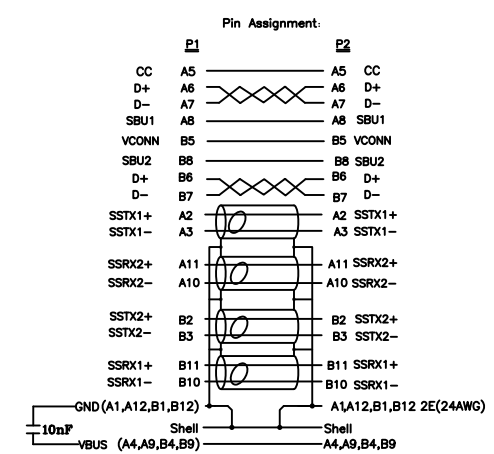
Pin Assignment:

P1

P2

| | P1 | | P2 | |
|---|---|---|---|---|
| CC | A5 | | A5 | CC |
| D+ | A6 | | A6 | D+ |
| D− | A7 | | A7 | D− |
| SBU1 | A8 | | A8 | SBU1 |
| VCONN | B5 | | B5 | VCONN |
| SBU2 | B8 | | B8 | SBU2 |
| D+ | B6 | | B6 | D+ |
| D− | B7 | | B7 | D− |
| SSTX1+ | A2 | | A2 | SSTX1+ |
| SSTX1− | A3 | | A3 | SSTX1− |
| SSRX2+ | A11 | | A11 | SSRX2+ |
| SSRX2− | A10 | | A10 | SSRX2− |
| SSTX2+ | B2 | | B2 | SSTX2+ |
| SSTX2− | B3 | | B3 | SSTX2− |
| SSRX1+ | B11 | | B11 | SSRX1+ |
| SSRX1− | B10 | | B10 | SSRX1− |

GND (A1,A12,B1,B12)

A1,A12,B1,B12 2E(24AWG)

10nF

Shell

Shell

VBUS (A4,A9,B4,B9)

A4,A9,B4,B9